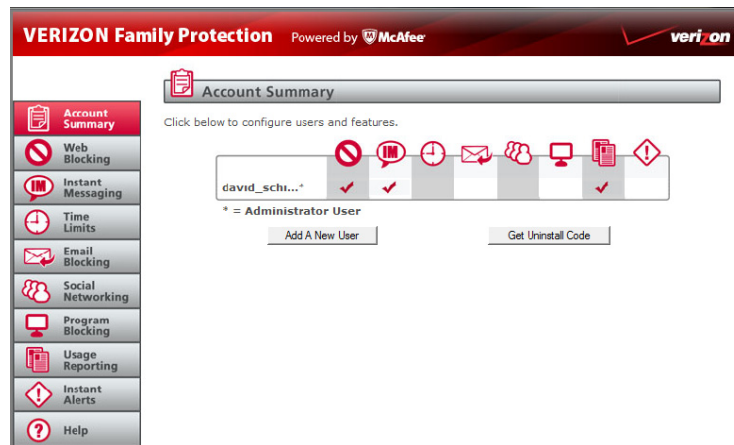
VERIZON Family Protection Powered by McAfee verizon

Account Summary
Web Blocking
Instant Messaging
Time Limits
Email Blocking
Social Networking
Program Blocking
Usage Reporting
Instant Alerts
Help

Account Summary

Click below to configure users and features.

IM

david_schi...*

* = Administrator User

Add A New User

Get Uninstall Code